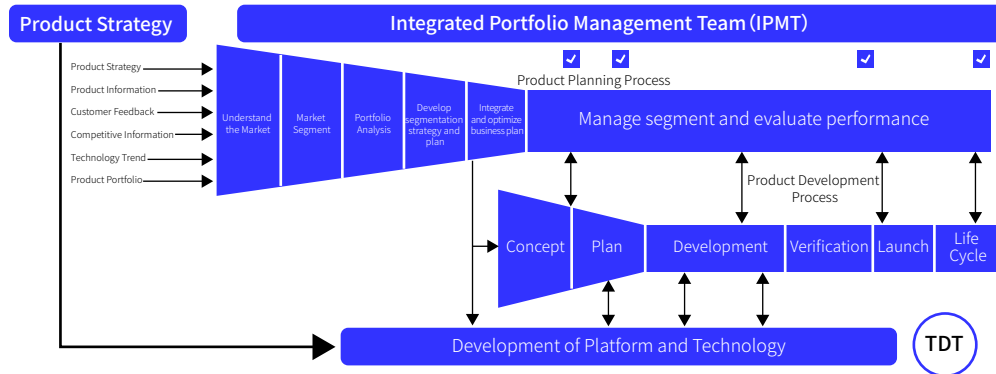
Product Strategy

Integrated Portfolio Management Team (IPMT)

Product Strategy
Product Information
Customer Feedback
Competitive Information
Technology Trend
Product Portfolio

Understand the Market

Market Segment

Portfolio Analysis

Develop segmentation strategy and plan

Integrate and optimize business plan

Product Planning Process

Manage segment and evaluate performance

Product Development Process

Concept

Plan

Development

Verification

Launch

Life Cycle

Development of Platform and Technology

TDT